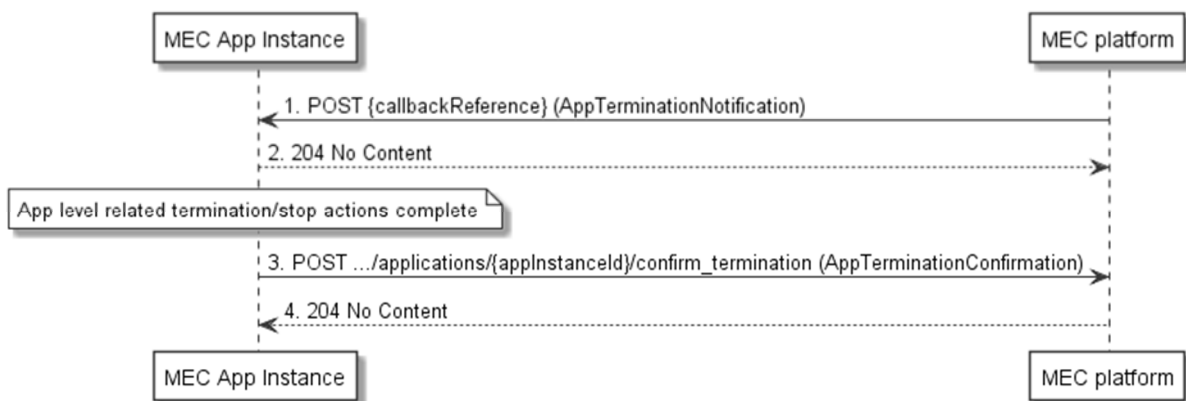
MEC App Instance

MEC platform

1. POST {callbackReference} (AppTerminationNotification)

2. 204 No Content

App level related termination/stop actions complete

3. POST .../applications/{appInstanceId}/confirm_termination (AppTerminationConfirmation)

4. 204 No Content

MEC App Instance

MEC platform